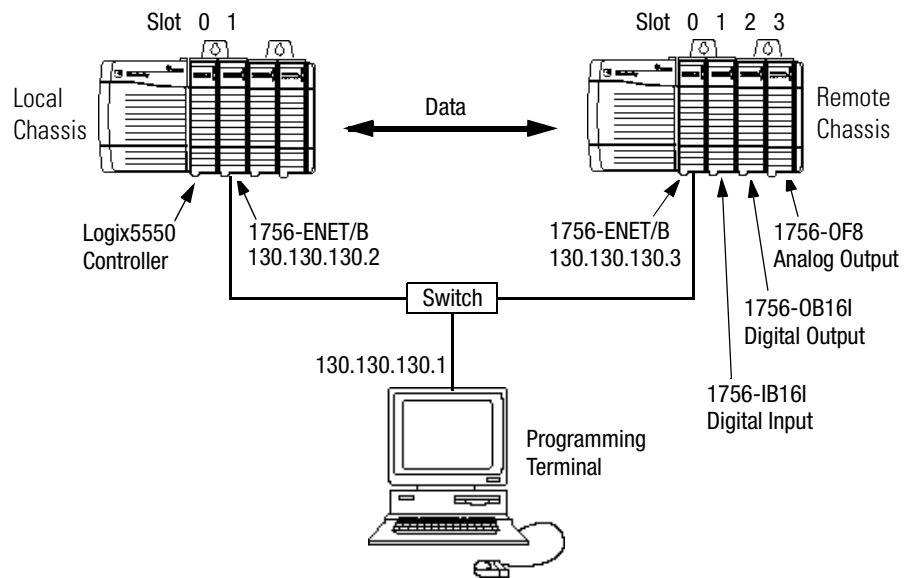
Slot 0 1

Slot 0 1 2 3

Local Chassis

Data

Remote Chassis

Logix5550 Controller

1756-ENET/B 130.130.130.2

1756-ENET/B 130.130.130.3

1756-OF8 Analog Output

Switch

1756-OB16I Digital Output

130.130.130.1

1756-IB16I Digital Input

Programming Terminal